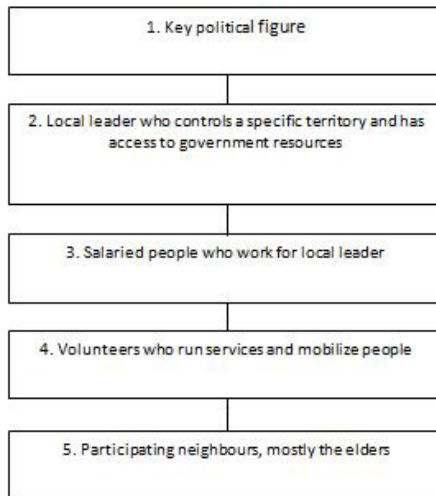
1. Key political figure

2. Local leader who controls a specific territory and has access to government resources

3. Salaried people who work for local leader

4. Volunteers who run services and mobilize people

5. Participating neighbours, mostly the elders